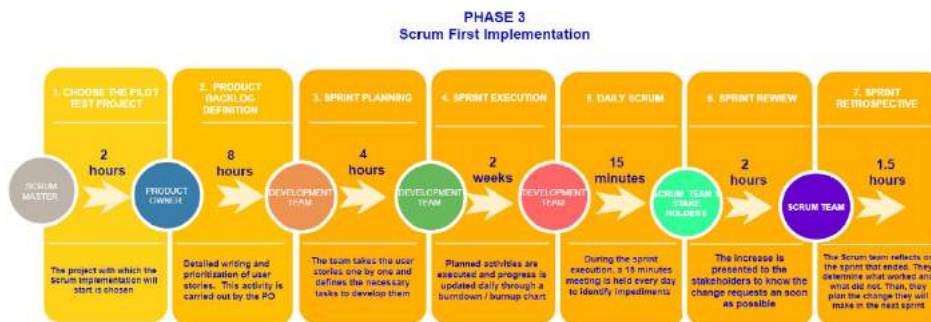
PHASE 3
Scrum First Implementation

1. CHOOSE THE PILOT TEST PROJECT

SCRUM MASTER

2 hours

The project with which the scrum implementation will start is chosen

2. PRODUCT BACKLOG DEFINITION

PRODUCT OWNER

8 hours

Detailed writing and prioritization of user stories. This activity is carried out by the PO

3. SPRINT PLANNING

DEVELOPMENT TEAM

4 hours

The team takes the user stories one by one and defines the necessary tasks to develop them

4. SPRINT EXECUTION

DEVELOPMENT TEAM

2 weeks

Planned activities are executed and progress is updated daily through a burndown / burnup chart

5. DAILY SCRUM

DEVELOPMENT TEAM

15 minutes

During the sprint execution, a 15 minutes meeting is held every day to identify impediments

6. SPRINT REVIEW

SCRUM TEAM STAKE HOLDERS

2 hours

The increase is presented to the stakeholders to know the change requests as soon as possible

7. SPRINT RETROSPECTIVE

SCRUM TEAM

1.5 hours

The Scrum team reflects on the sprint that ended. They determine what worked and what did not. Then, they plan the change they will make in the next sprint